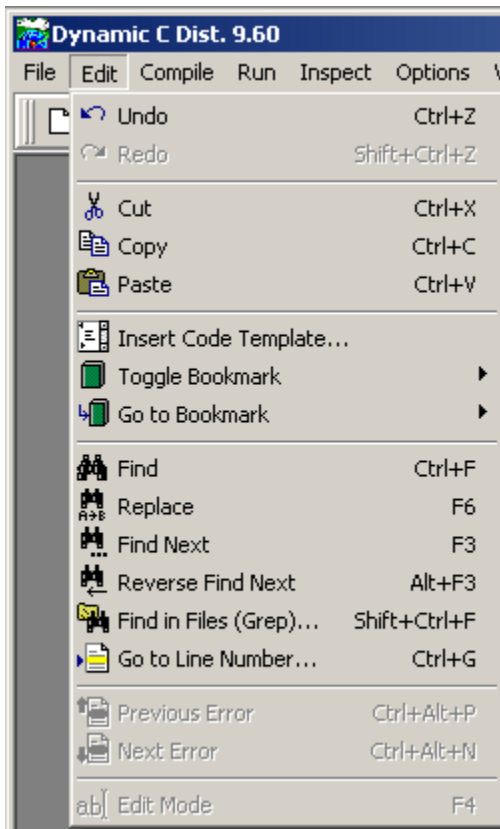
Dynamic C Dist. 9.60

File Edit Compile Run Inspect Options

Undo Ctrl+Z
Redo Shift+Ctrl+Z

Cut Ctrl+X
Copy Ctrl+C
Paste Ctrl+V

Insert Code Template...
Toggle Bookmark
Go to Bookmark

Find Ctrl+F
Replace F6
Find Next F3
Reverse Find Next Alt+F3
Find in Files (Grep)... Shift+Ctrl+F
Go to Line Number... Ctrl+G

Previous Error Ctrl+Alt+P
Next Error Ctrl+Alt+N

Edit Mode F4